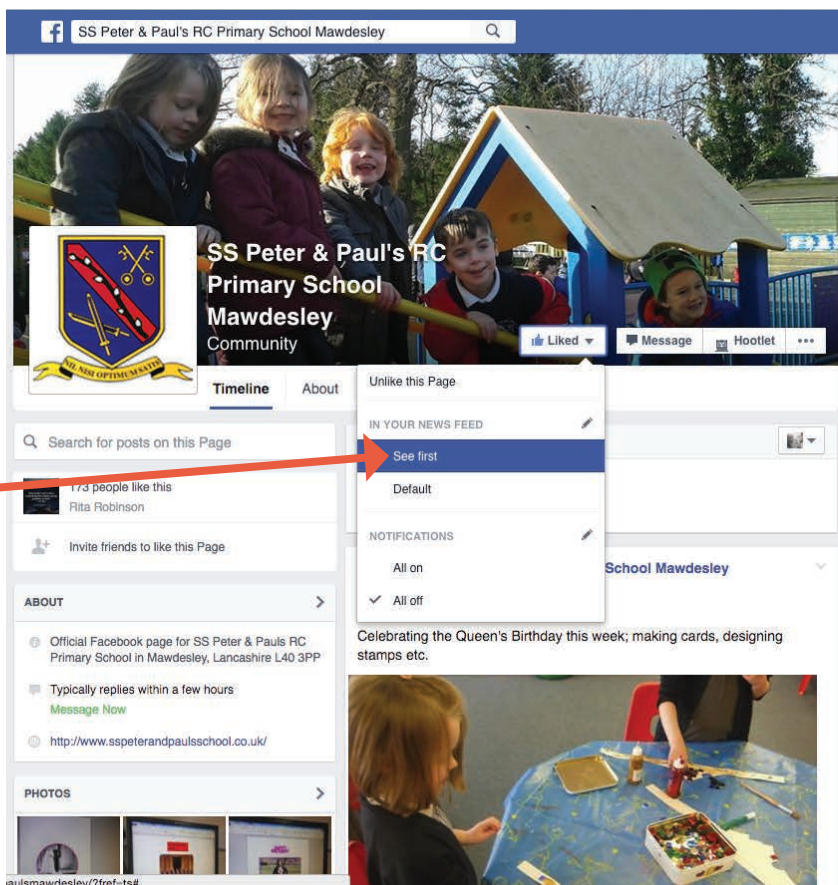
SS Peter & Paul's RC Primary School Mawdesley

SS Peter & Paul's RC Primary School Mawdesley
Community

NIL NISI OPTIMUM SATIS

Liked
Message
Hootlet
•••

Timeline
About

Unlike this Page
IN YOUR NEWS FEED
See first
Default
NOTIFICATIONS
All on
All off

Search for posts on this Page

173 people like this
Rita Robinson

Invite friends to like this Page

ABOUT

Official Facebook page for SS Peter & Pauls RC Primary School in Mawdesley, Lancashire L40 3PP

Typically replies within a few hours
Message Now

http://www.sspeterandpaulsschool.co.uk/

PHOTOS

School Mawdesley

Celebrating the Queen's Birthday this week; making cards, designing stamps etc.

aulsmawdesley/?fref=ts#